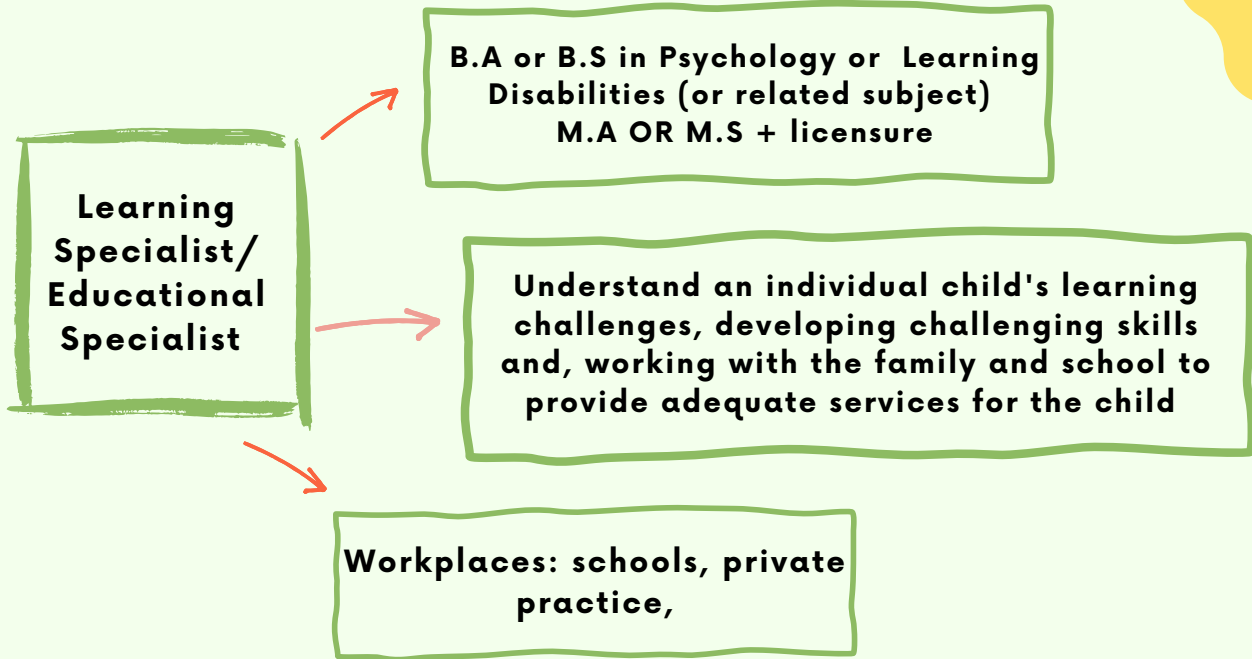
Learning Specialist/ Educational Specialist

B.A or B.S in Psychology or Learning Disabilities (or related subject)
M.A OR M.S + licensure

Understand an individual child's learning challenges, developing challenging skills and, working with the family and school to provide adequate services for the child

Workplaces: schools, private practice,